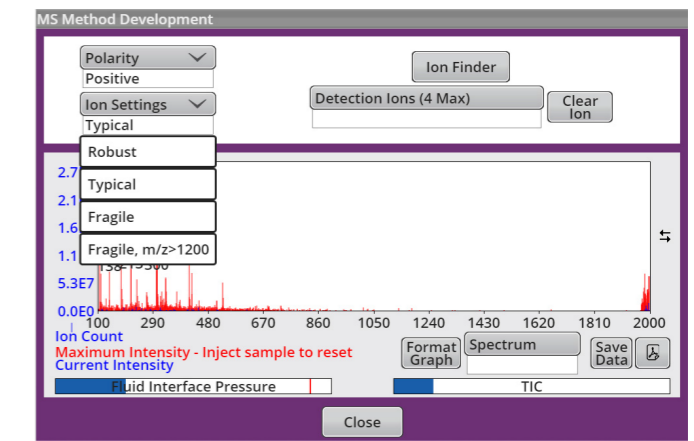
MS Method Development

Polarity
Positive

Ion Settings
Typical

Ion Finder

Detection Ions (4 Max)

Clear Ion

Robust
Typical
Fragile
Fragile, m/z>1200

2.7
2.1
1.6
1.1
5.3E7
0.0E0

138=>300

100 290 480 670 860 1050 1240 1430 1620 1810 2000

Ion Count
Maximum Intensity - Inject sample to reset
Current Intensity

Format Graph

Spectrum

Save Data

Fluid Interface Pressure

TIC

Close